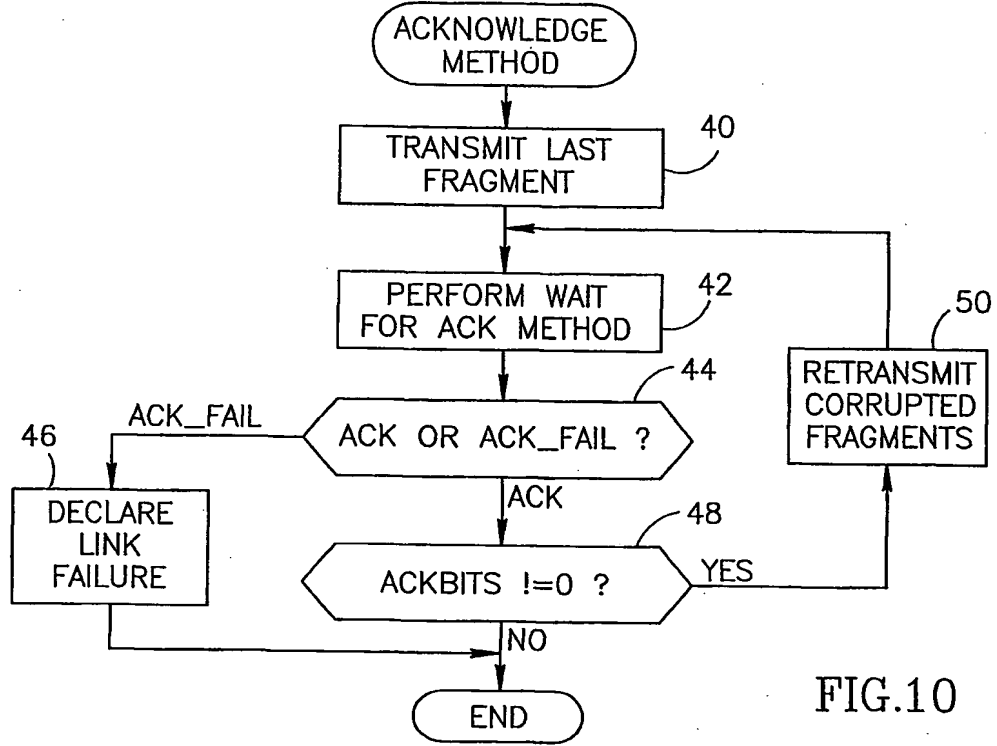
ACKNOWLEDGE METHOD

TRANSMIT LAST FRAGMENT

40

PERFORM WAIT FOR ACK METHOD

42

50

RETRANSMIT CORRUPTED FRAGMENTS

44

ACK_FAIL

46

ACK OR ACK_FAIL ?

ACK

DECLARE LINK FAILURE

48

ACKBITS !=0 ?

YES

NO

END

FIG.10